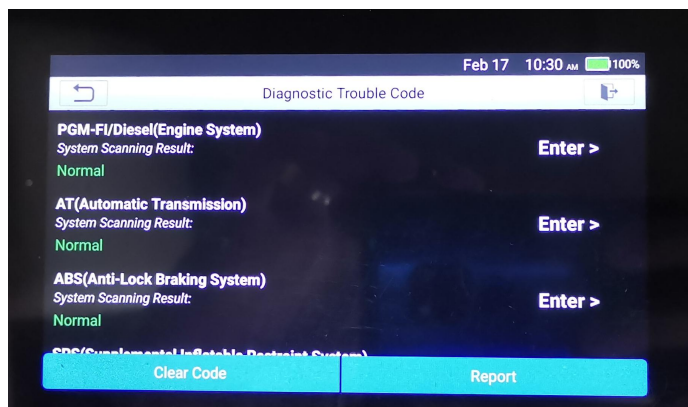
Feb 17 10:30 AM 100%

Diagnostic Trouble Code

PGM-FI/Diesel(Engine System)
System Scanning Result:
Normal

Enter >

AT(Automatic Transmission)
System Scanning Result:
Normal

Enter >

ABS(Anti-Lock Braking System)
System Scanning Result:
Normal

Enter >

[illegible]

Clear Code

Report